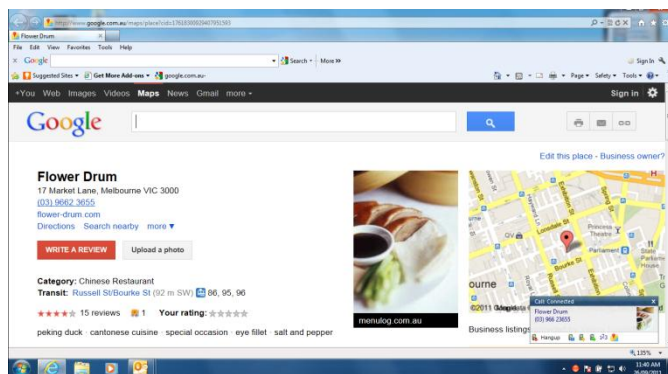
http://www.google.com.au/maps/place?cid=17618300939407955580

Flower Drum

File Edit View Favorites Tools Help

Google Search More »

Sign In

Suggested Sites Get More Add-ons google.com.au

Page Safety Tools

+You Web Images Videos Maps News Gmail more

Sign in

Google

Edit this place - Business owner?

Flower Drum
17 Market Lane, Melbourne VIC 3000
(03) 9662 3655
flower-drum.com
Directions Search nearby more ▾

WRITE A REVIEW Upload a photo

Category: Chinese Restaurant
Transit: Russell St/Bourke St (92 m SW) 86, 95, 96

★★★★★ 15 reviews 1 Your rating: ★★★★★

peking duck · cantonese cuisine · special occasion · eye fillet · salt and pepper

menulog.com.au

Princess Theatre
Parliament
Bourke St
ourne
©2011 Google

Business listings

Call Connected
Flower Drum
(03) 9662 3655
Hangup

115%

11:40 AM
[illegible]